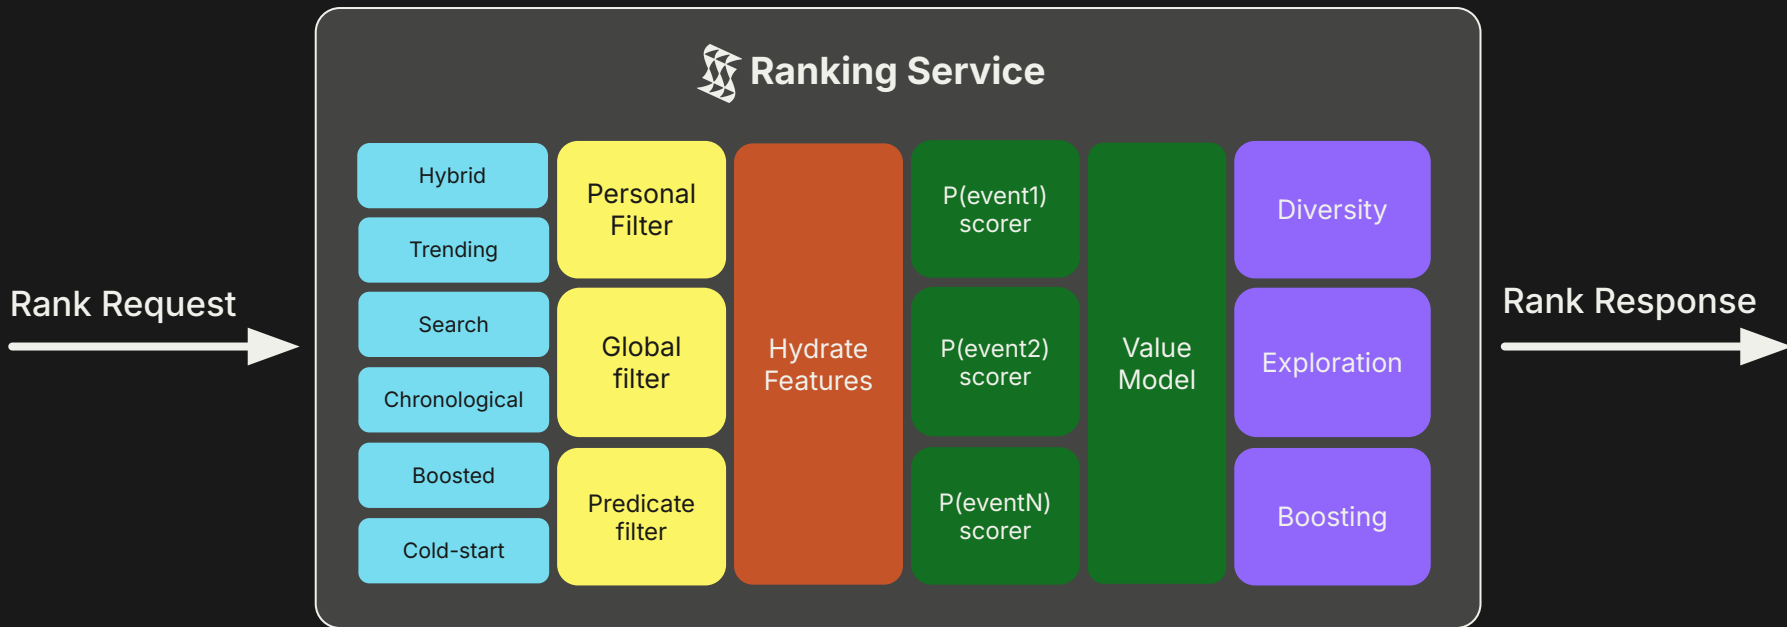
Rank Request

Ranking Service

Hybrid

Trending

Search

Chronological

Boosted

Cold-start

Personal Filter

Global filter

Predicate filter

Hydrate Features

P(event1) scorer

P(event2) scorer

P(eventN) scorer

Value Model

Diversity

Exploration

Boosting

Rank Response